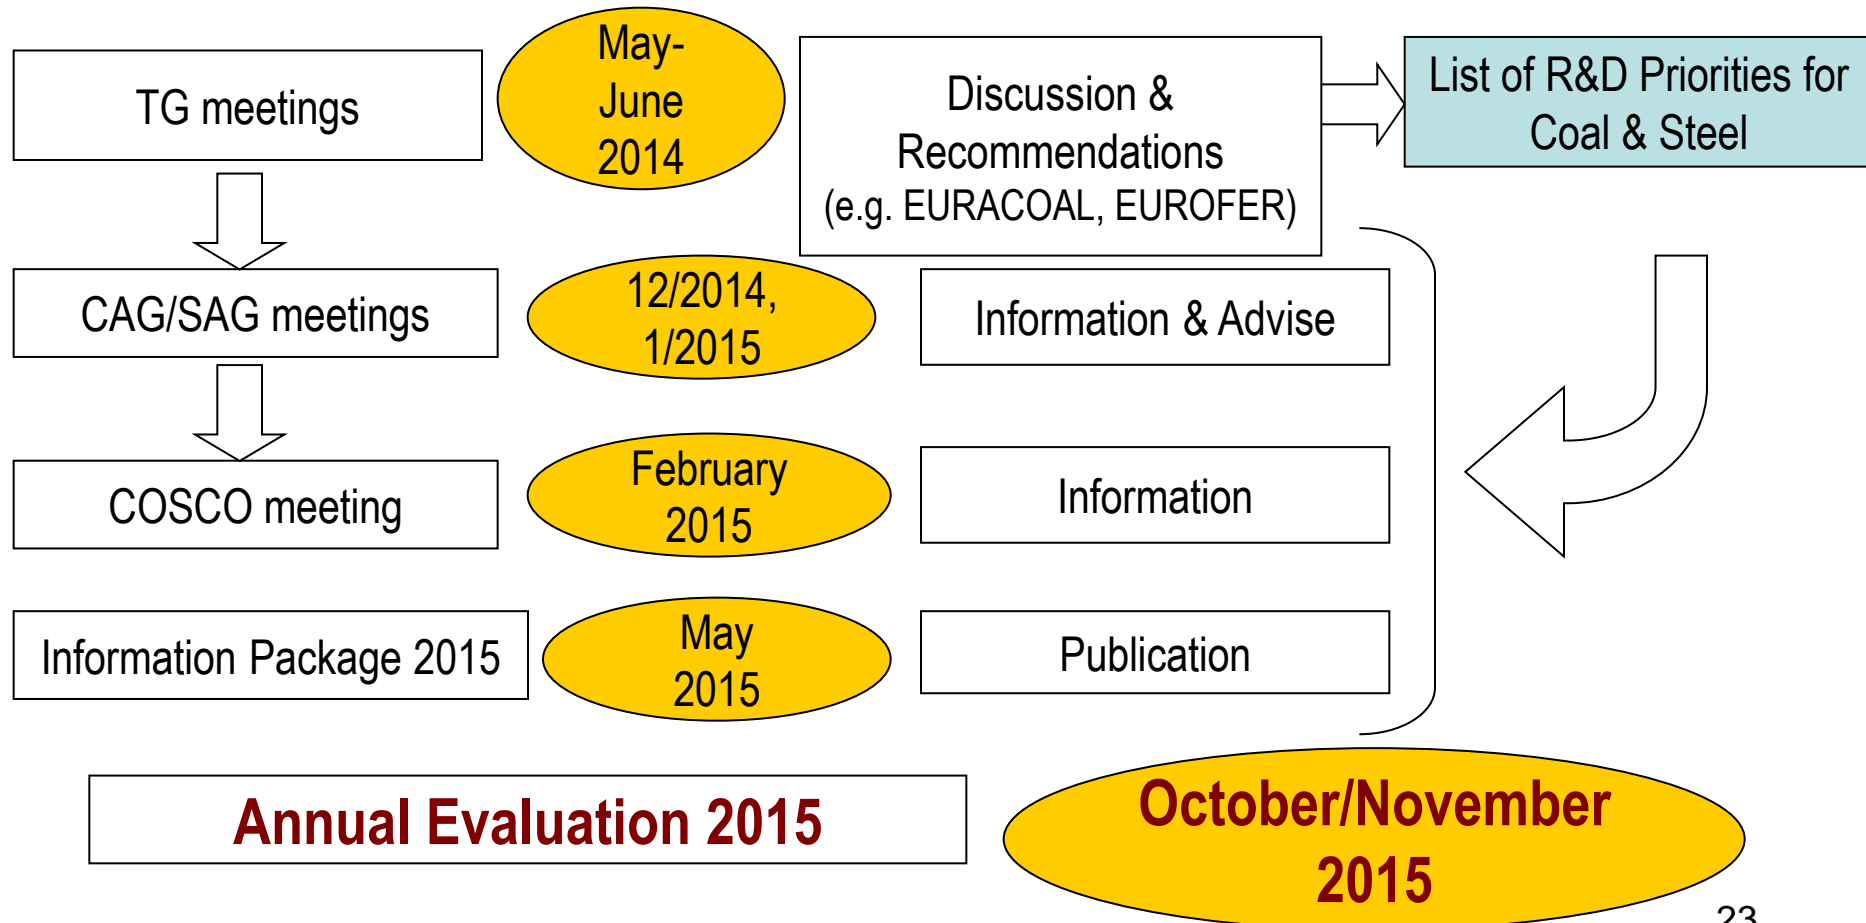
TG meetings

May-June 2014

Discussion & Recommendations (e.g. EURACOAL, EUROFER)

List of R&D Priorities for Coal & Steel

CAG/SAG meetings

12/2014, 1/2015

Information & Advise

COSCO meeting

February 2015

Information

Information Package 2015

May 2015

Publication

Annual Evaluation 2015

October/November 2015

23